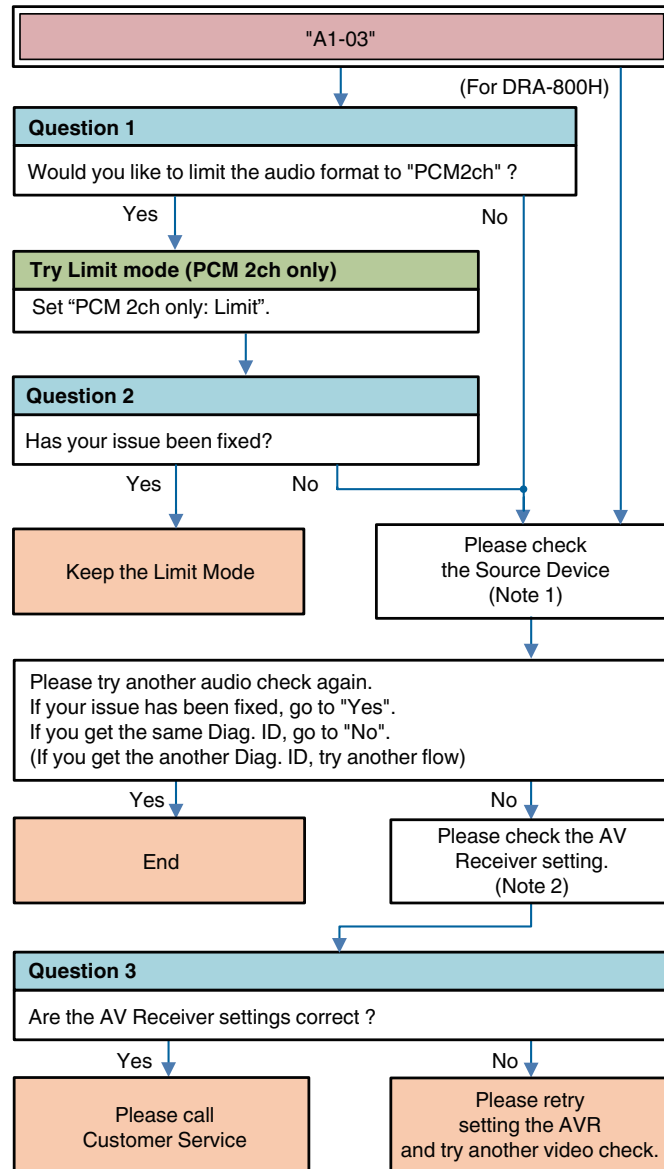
"A1-03"

(For DRA-800H)

Question 1

Would you like to limit the audio format to "PCM2ch" ?

Yes

No

Try Limit mode (PCM 2ch only)

Set “PCM 2ch only: Limit”.

Question 2

Has your issue been fixed?

Yes

No

Keep the Limit Mode

Please check the Source Device (Note 1)

Please try another audio check again.
If your issue has been fixed, go to "Yes".
If you get the same Diag. ID, go to "No".
(If you get the another Diag. ID, try another flow)

Yes

No

End

Please check the AV Receiver setting. (Note 2)

Question 3

Are the AV Receiver settings correct ?

Yes

No

Please call Customer Service

Please retry setting the AVR and try another video check.